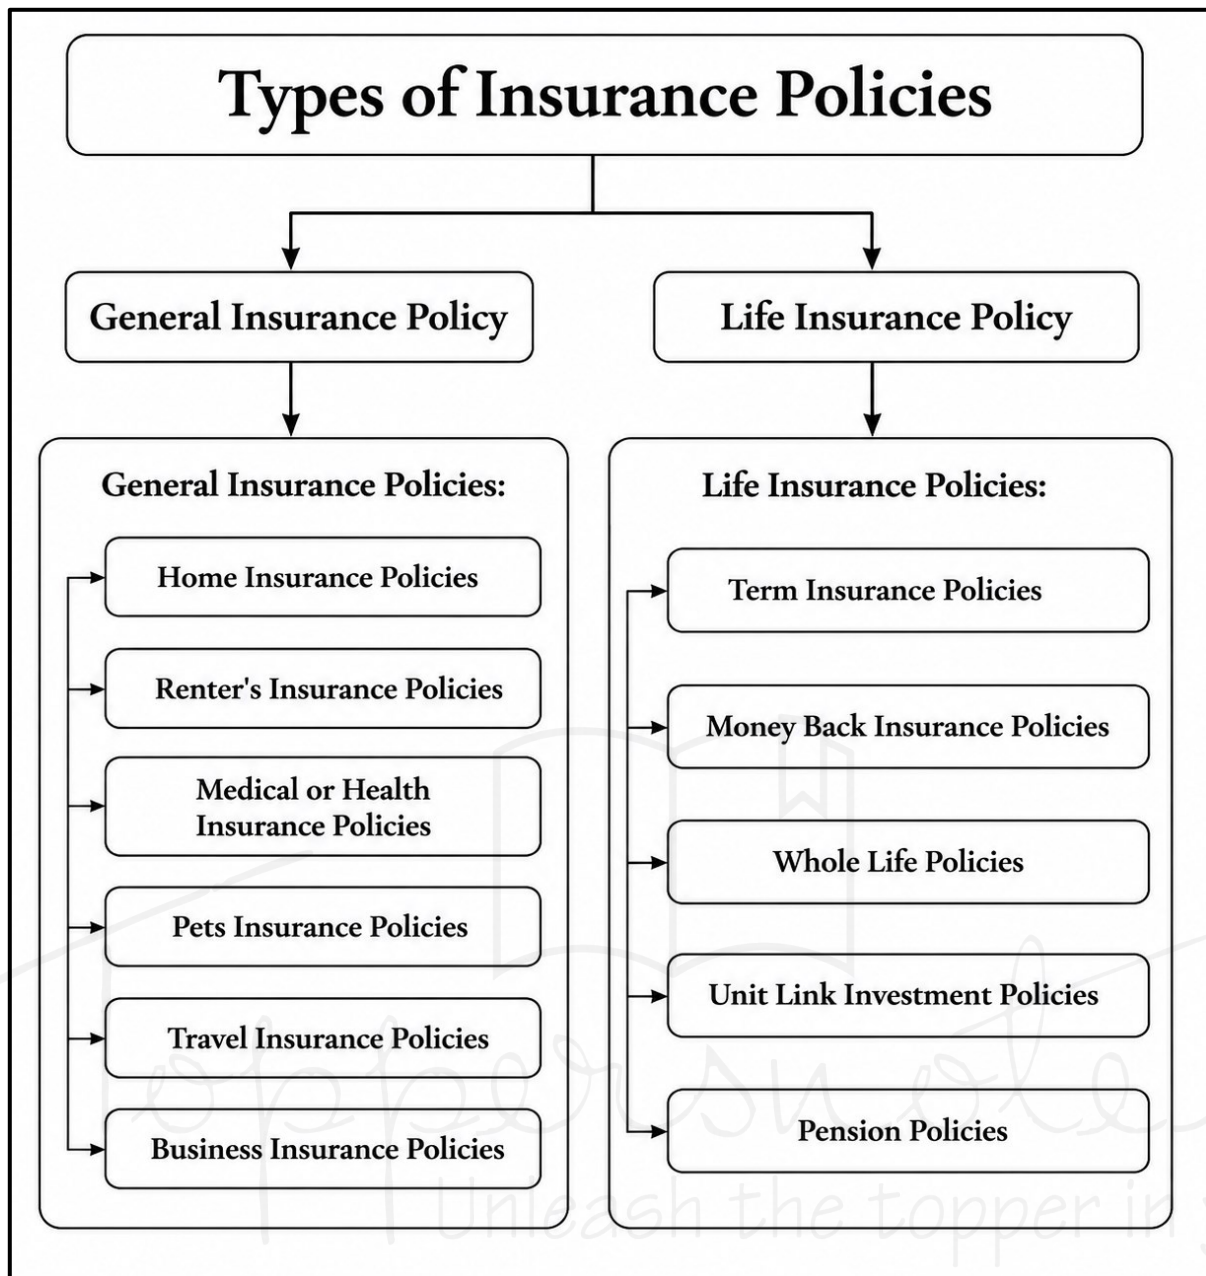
Types of Insurance Policies

General Insurance Policy

Life Insurance Policy

General Insurance Policies:

Home Insurance Policies

Renter's Insurance Policies

Medical or Health Insurance Policies

Pets Insurance Policies

Travel Insurance Policies

Business Insurance Policies

Life Insurance Policies:

Term Insurance Policies

Money Back Insurance Policies

Whole Life Policies

Unit Link Investment Policies

Pension Policies

Toppersnotes
Unleash the topper in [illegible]